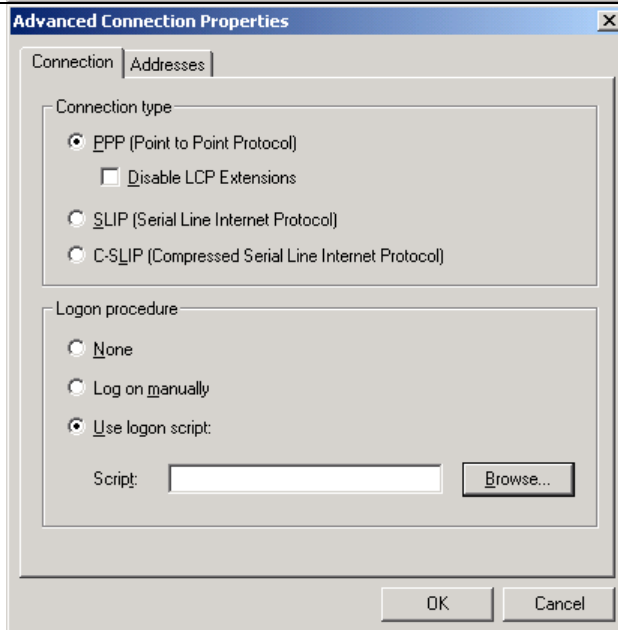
Advanced Connection Properties

Connection | Addresses

Connection type

PPP (Point to Point Protocol)

Disable LCP Extensions

SLIP (Serial Line Internet Protocol)

C-SLIP (Compressed Serial Line Internet Protocol)

Logon procedure

None

Log on manually

Use logon script:

Script:

Browse...

OK

Cancel